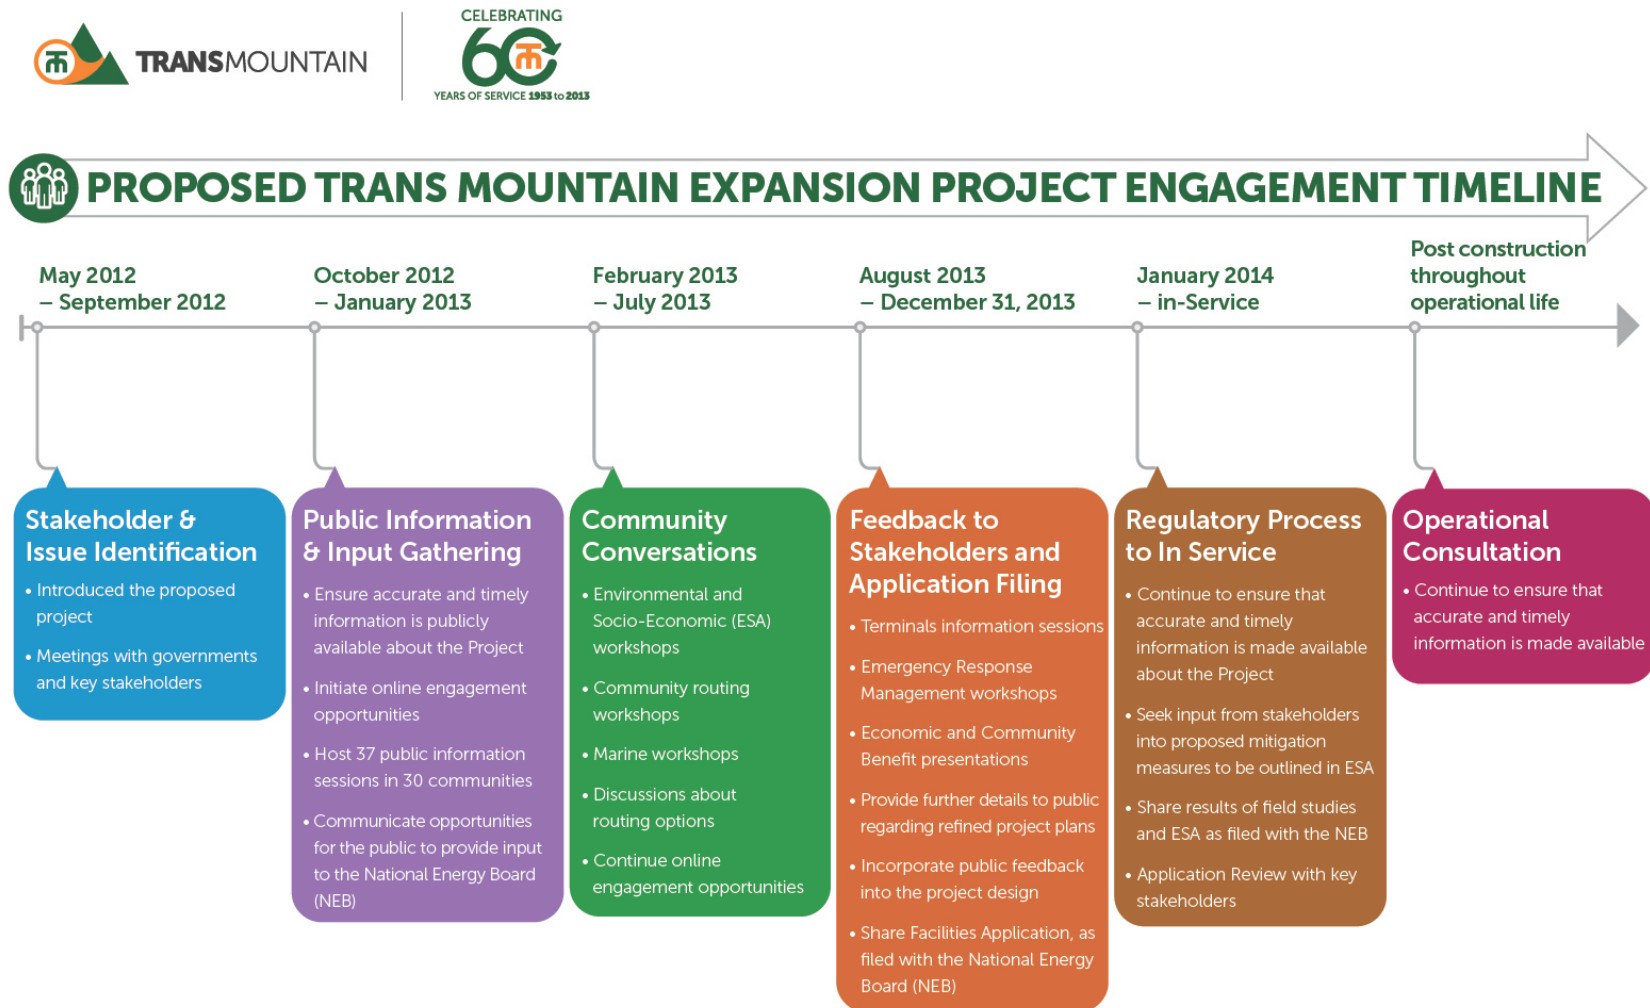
TRANSMOUNTAIN

CELEBRATING 60 YEARS OF SERVICE 1953 to 2013

PROPOSED TRANS MOUNTAIN EXPANSION PROJECT ENGAGEMENT TIMELINE

May 2012 – September 2012

October 2012 – January 2013

February 2013 – July 2013

August 2013 – December 31, 2013

January 2014 – in-Service

Post construction throughout operational life

Stakeholder & Issue Identification
• Introduced the proposed project
• Meetings with governments and key stakeholders

Public Information & Input Gathering
• Ensure accurate and timely information is publicly available about the Project
• Initiate online engagement opportunities
• Host 37 public information sessions in 30 communities
• Communicate opportunities for the public to provide input to the National Energy Board (NEB)

Community Conversations
• Environmental and Socio-Economic (ESA) workshops
• Community routing workshops
• Marine workshops
• Discussions about routing options
• Continue online engagement opportunities

Feedback to Stakeholders and Application Filing
• Terminals information sessions
• Emergency Response Management workshops
• Economic and Community Benefit presentations
• Provide further details to public regarding refined project plans
• Incorporate public feedback into the project design
• Share Facilities Application, as filed with the National Energy Board (NEB)

Regulatory Process to In Service
• Continue to ensure that accurate and timely information is made available about the Project
• Seek input from stakeholders into proposed mitigation measures to be outlined in ESA
• Share results of field studies and ESA as filed with the NEB
• Application Review with key stakeholders

Operational Consultation
• Continue to ensure that accurate and timely information is made available